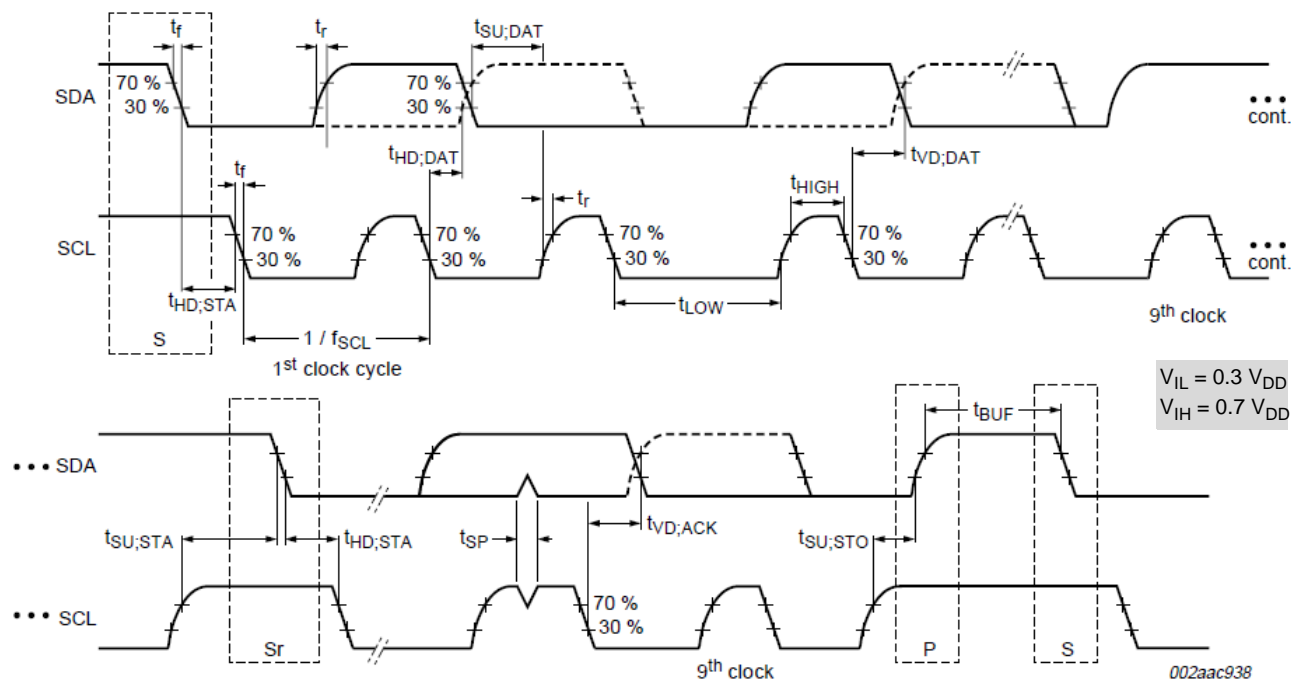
$t_f$

$t_r$

$t_{SU;DAT}$

SDA

70 %

30 %

70 %

30 %

cont.

$t_{HD;DAT}$

$t_{VD;DAT}$

$t_f$

$t_r$

$t_{HIGH}$

SCL

70 %

30 %

70 %

30 %

70 %

30 %

70 %

30 %

cont.

$t_{HD;STA}$

$t_{LOW}$

$9^{th}$ clock

S

$1 / f_{SCL}$

$1^{st}$ clock cycle

$V_{IL} = 0.3 V_{DD}$
$V_{IH} = 0.7 V_{DD}$

$t_{BUF}$

SDA

$t_{SU;STA}$

$t_{HD;STA}$

$t_{SP}$

$t_{VD;ACK}$

$t_{SU;STO}$

SCL

70 %

30 %

Sr

$9^{th}$ clock

P

S

002aac938